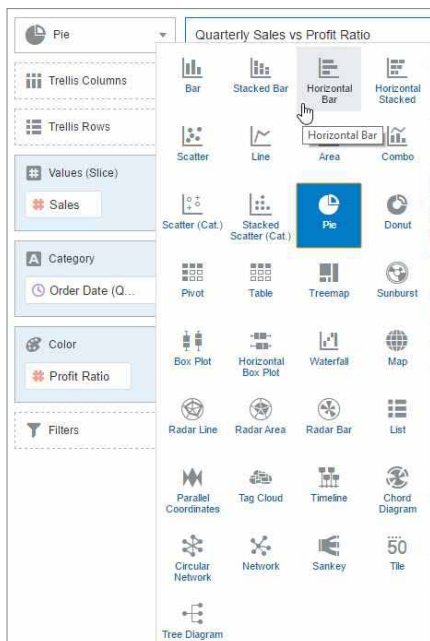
Pie

Quarterly Sales vs Profit Ratio

Trellis Columns

Trellis Rows

Values (Slice)

Sales

Category

Order Date (Q...

Color

Profit Ratio

Filters

Bar

Stacked Bar

Horizontal Bar

Horizontal Stacked

Scatter

Line

Horizontal Bar

Area

Combo

Scatter (Cat.)

Stacked Scatter (Cat.)

Pie

Donut

Pivot

Table

Treemap

Sunburst

Box Plot

Horizontal Box Plot

Waterfall

Map

Radar Line

Radar Area

Radar Bar

List

Parallel Coordinates

Tag Cloud

Timeline

Chord Diagram

Circular Network

Network

Sankey

50

Tile

Tree Diagram